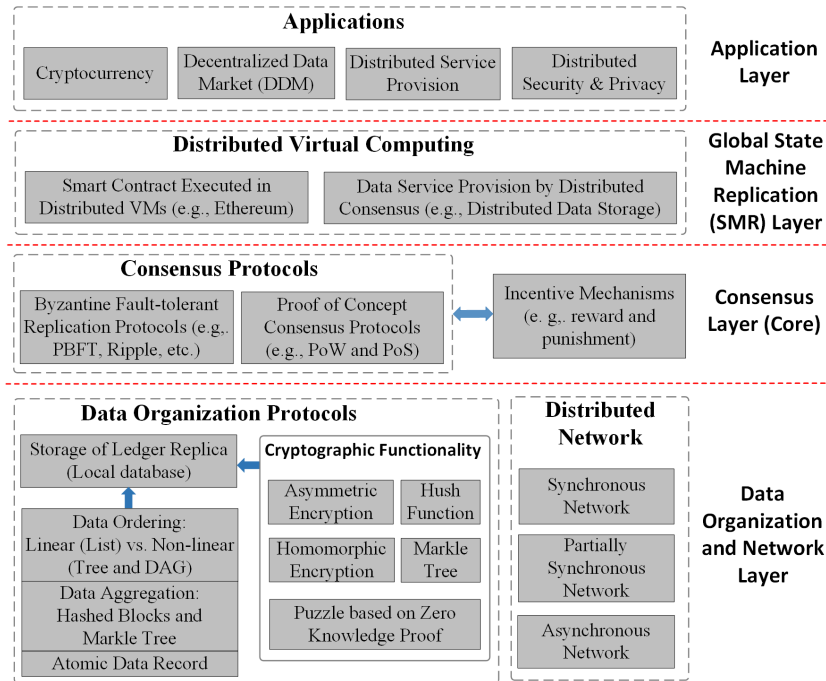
Applications

Cryptocurrency

Decentralized Data Market (DDM)

Distributed Service Provision

Distributed Security & Privacy

Application Layer

Distributed Virtual Computing

Smart Contract Executed in Distributed VMs (e.g., Ethereum)

Data Service Provision by Distributed Consensus (e.g., Distributed Data Storage)

Global State Machine Replication (SMR) Layer

Consensus Protocols

Byzantine Fault-tolerant Replication Protocols (e.g,. PBFT, Ripple, etc.)

Proof of Concept Consensus Protocols (e.g., PoW and PoS)

Incentive Mechanisms (e. g,. reward and punishment)

Consensus Layer (Core)

Data Organization Protocols

Storage of Ledger Replica (Local database)

Cryptographic Functionality

Asymmetric Encryption

Hush Function

Homomorphic Encryption

Markle Tree

Puzzle based on Zero Knowledge Proof

Data Ordering: Linear (List) vs. Non-linear (Tree and DAG)

Data Aggregation: Hashed Blocks and Markle Tree

Atomic Data Record

Distributed Network

Synchronous Network

Partially Synchronous Network

Asynchronous Network

Data Organization and Network Layer